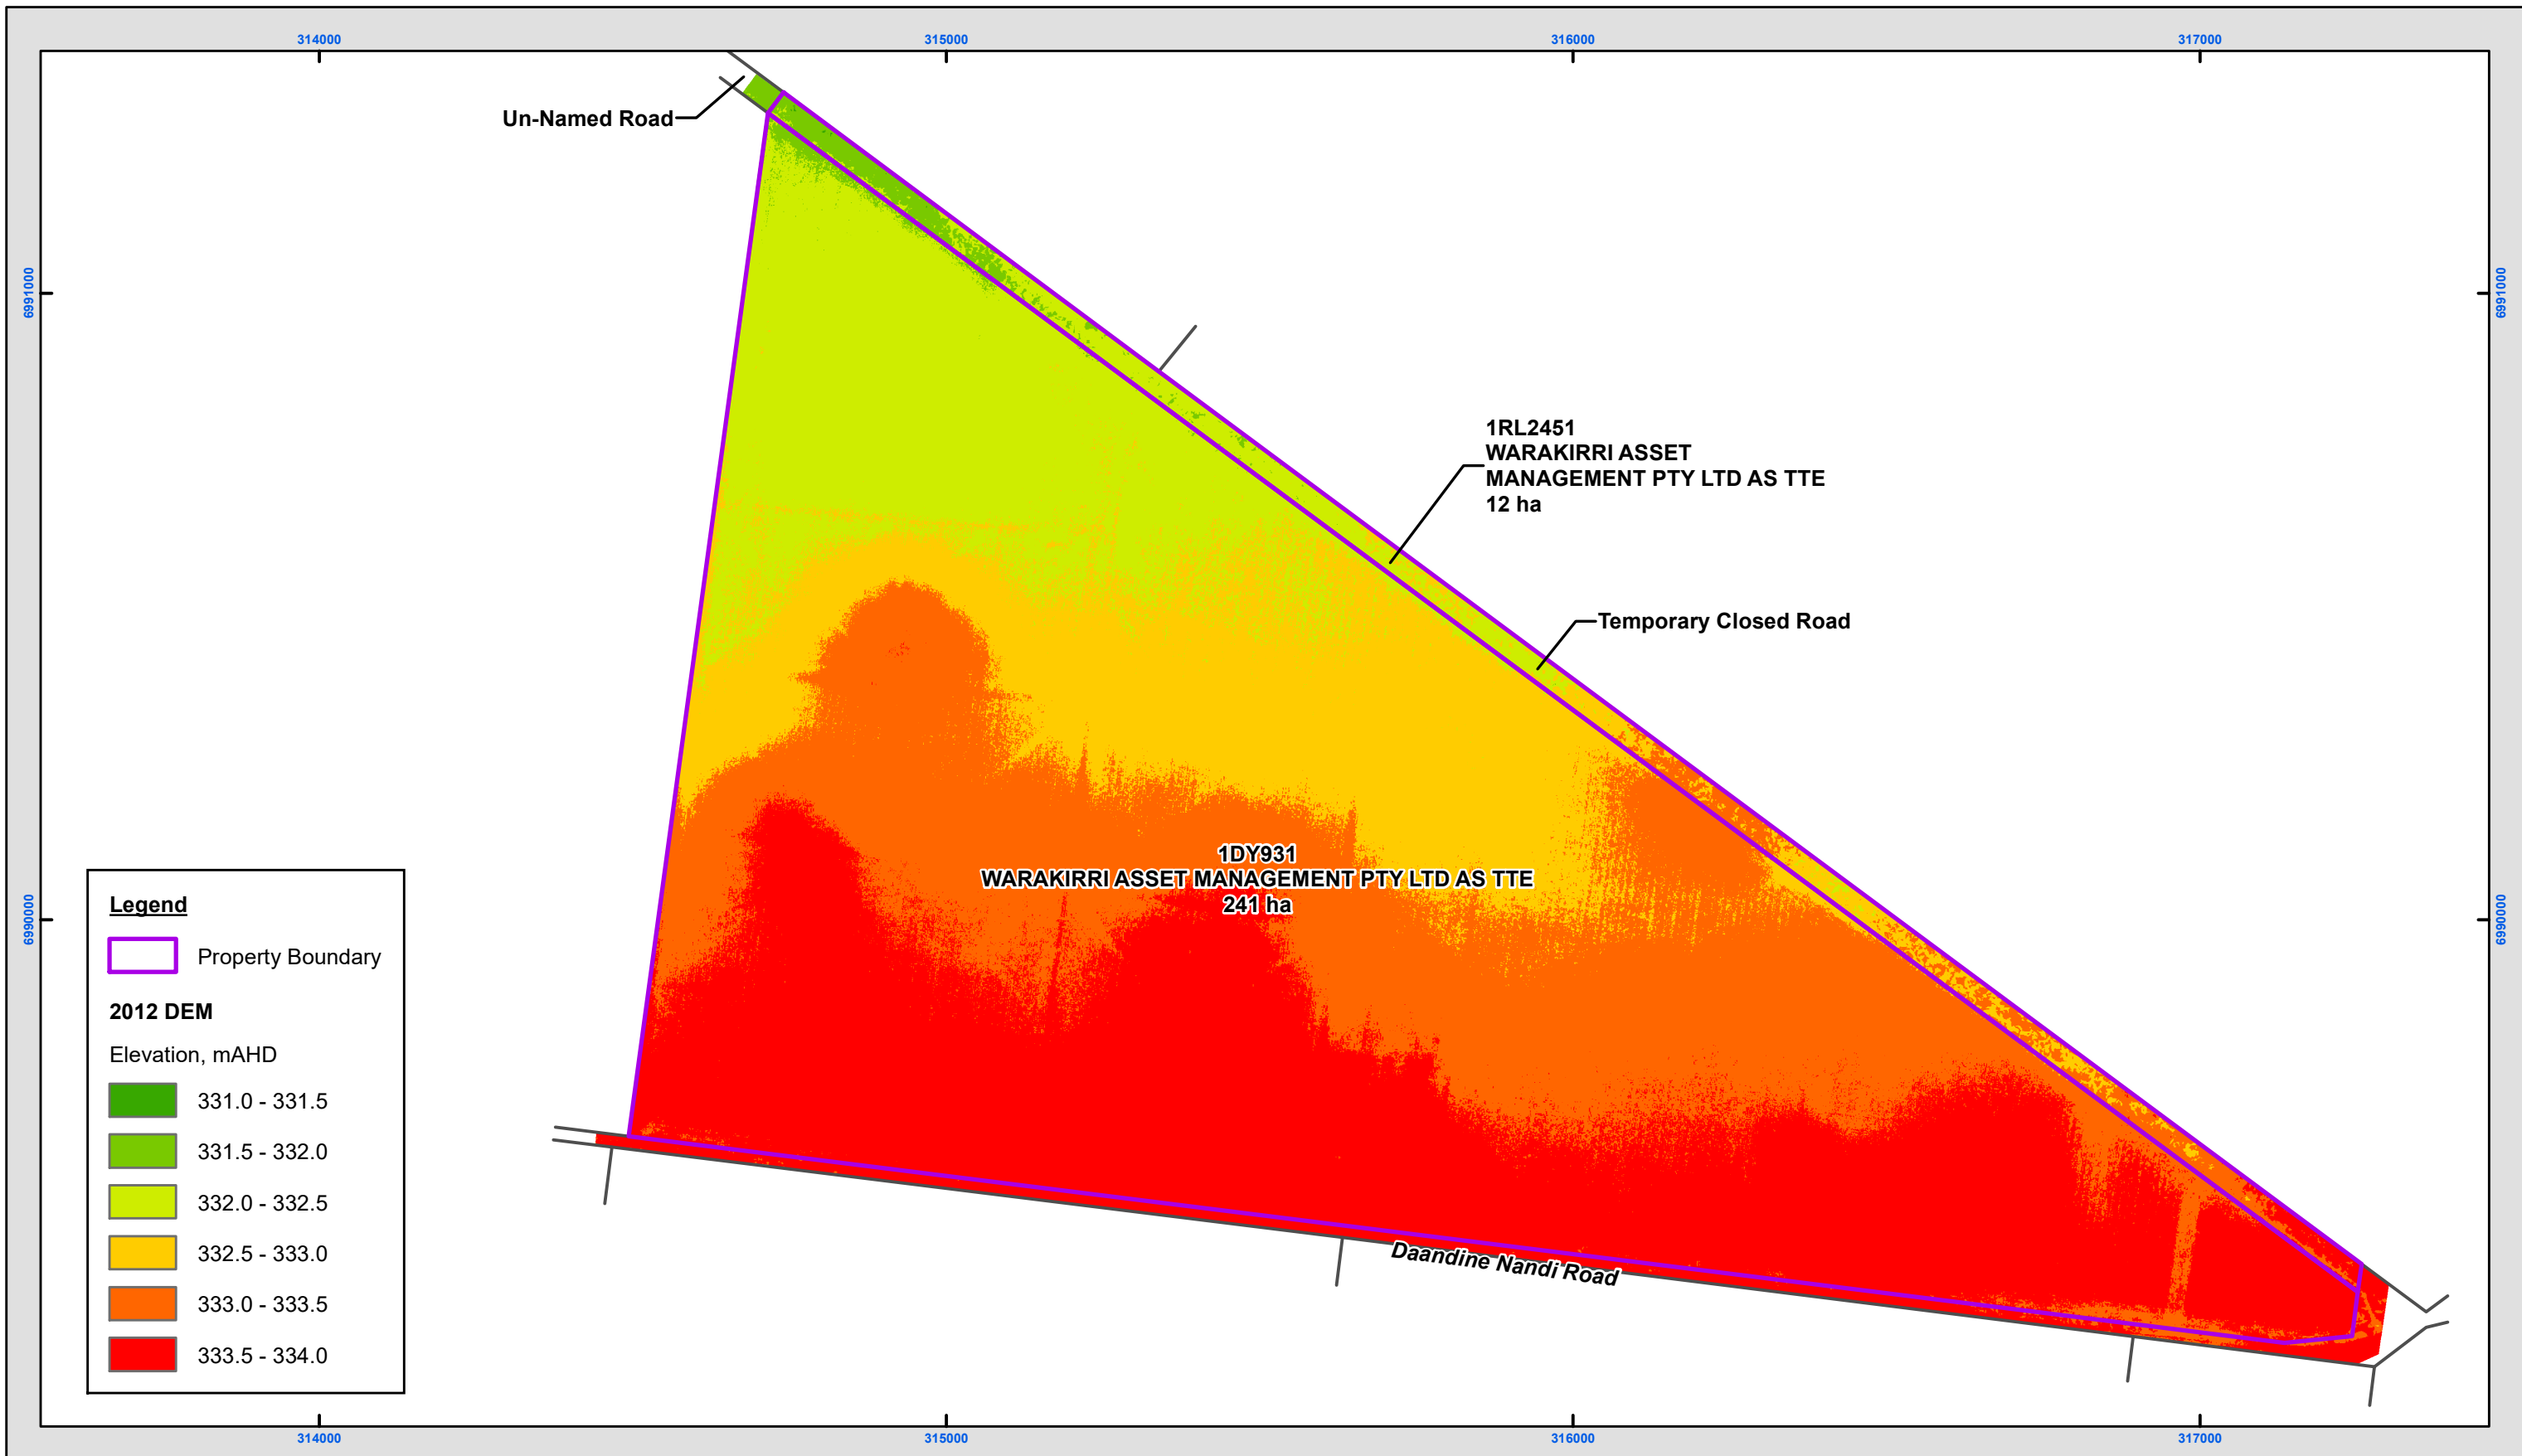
314000 315000 316000 317000

6991000

6990000

6991000

6990000

Un-Named Road

1RL2451
WARAKIRRI ASSET MANAGEMENT PTY LTD AS TTE
12 ha

Temporary Closed Road

1DY931
WARAKIRRI ASSET MANAGEMENT PTY LTD AS TTE
241 ha

Daandine Nandi Road

Legend

Property Boundary

2012 DEM

Elevation, mAHD

331.0 - 331.5

331.5 - 332.0

332.0 - 332.5

332.5 - 333.0

333.0 - 333.5

333.5 - 334.0

314000 315000 316000 317000